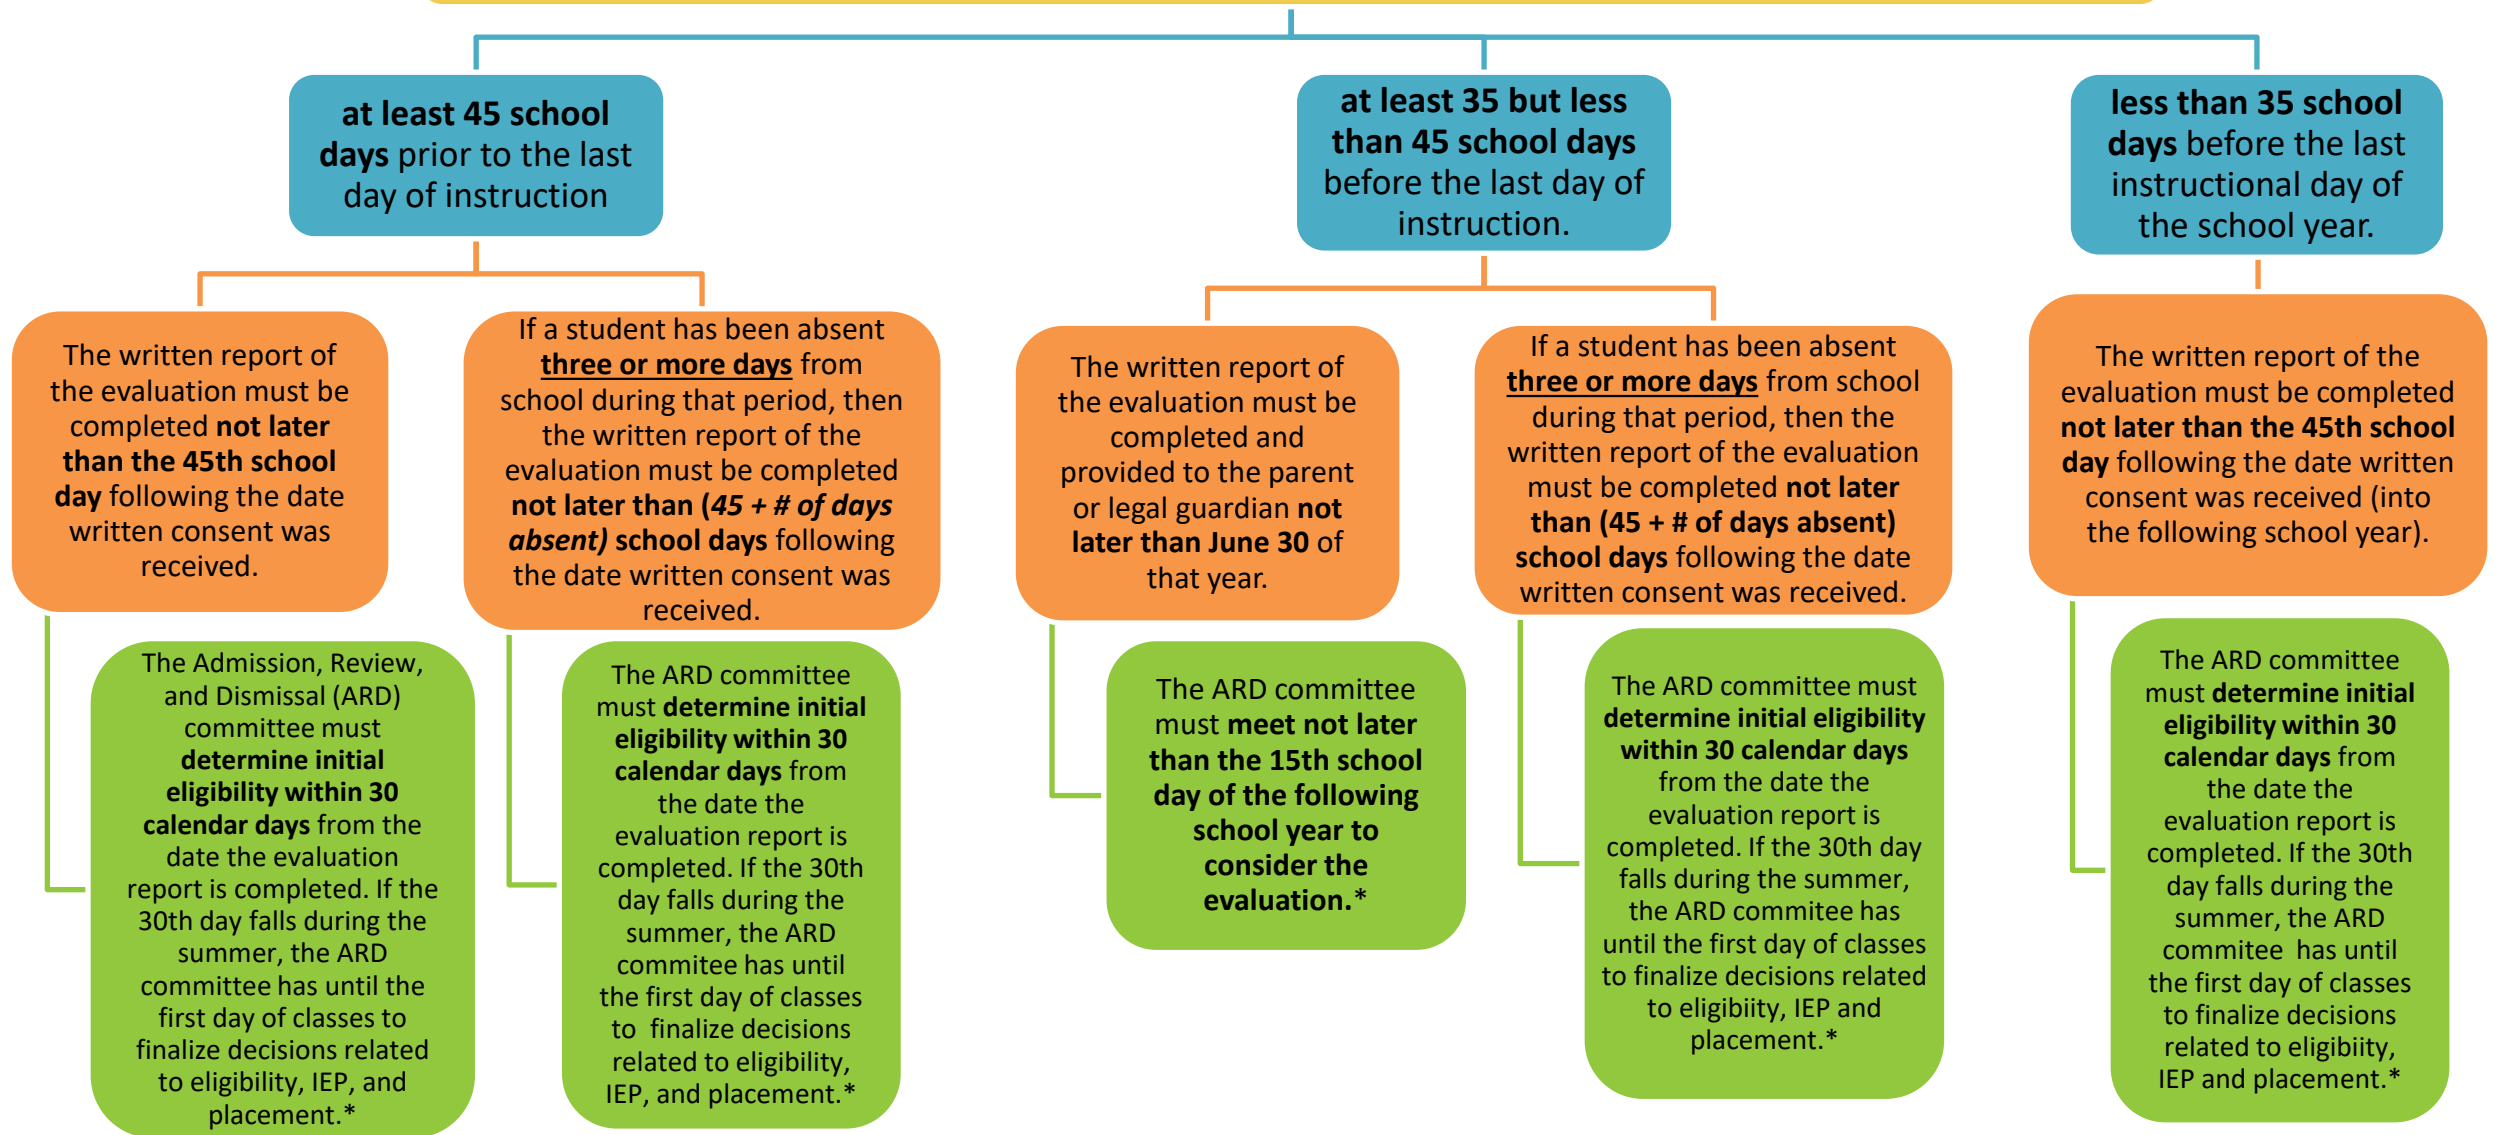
at least 45 school days prior to the last day of instruction

The written report of the evaluation must be completed not later than the 45th school day following the date written consent was received.

The Admission, Review, and Dismissal (ARD) committee must determine initial eligibility within 30 calendar days from the date the evaluation report is completed. If the 30th day falls during the summer, the ARD committee has until the first day of classes to finalize decisions related to eligibility, IEP, and placement.*

If a student has been absent three or more days from school during that period, then the written report of the evaluation must be completed not later than (45 + # of days absent) school days following the date written consent was received.

The ARD committee must determine initial eligibility within 30 calendar days from the date the evaluation report is completed. If the 30th day falls during the summer, the ARD commitee has until the first day of classes to finalize decisions related to eligibility, IEP, and placement.*

at least 35 but less than 45 school days before the last day of instruction.

The written report of the evaluation must be completed and provided to the parent or legal guardian not later than June 30 of that year.

The ARD committee must meet not later than the 15th school day of the following school year to consider the evaluation.*

If a student has been absent three or more days from school during that period, then the written report of the evaluation must be completed not later than (45 + # of days absent) school days following the date written consent was received.

The ARD committee must determine initial eligibility within 30 calendar days from the date the evaluation report is completed. If the 30th day falls during the summer, the ARD commitee has until the first day of classes to finalize decisions related to eligibiity, IEP and placement.*

less than 35 school days before the last instructional day of the school year.

The written report of the evaluation must be completed not later than the 45th school day following the date written consent was received (into the following school year).

The ARD committee must determine initial eligibility within 30 calendar days from the date the evaluation report is completed. If the 30th day falls during the summer, the ARD commitee has until the first day of classes to finalize decisions related to eligibiity, IEP and placement.*